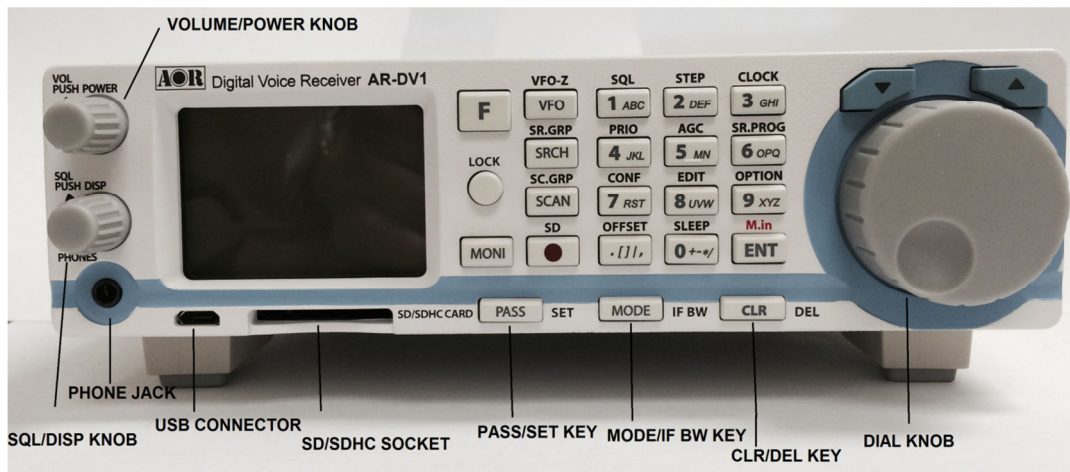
VOLUME/POWER KNOB

VOL
PUSH POWER

SQL
PUSH DISP

PHONES

AOR Digital Voice Receiver AR-DV1

F

LOCK

MONI

VFO-Z
VFO

SR.GRP
SRCH

SC.GRP
SCAN

SD

SQL
1 ABC

PRIO
4 JKL

CONF
7 RST

OFFSET
. [ ] / ,

STEP
2 DEF

AGC
5 MN

EDIT
8 UVW

SLEEP
0 + - * /

CLOCK
3 GHI

SR.PROG
6 OPQ

OPTION
9 XYZ

M.in
ENT

SD/SDHC CARD

PASS SET

MODE IF BW

CLR DEL

PHONE JACK

USB CONNECTOR

SQL/DISP KNOB

SD/SDHC SOCKET

PASS/SET KEY

MODE/IF BW KEY

CLR/DEL KEY

DIAL KNOB